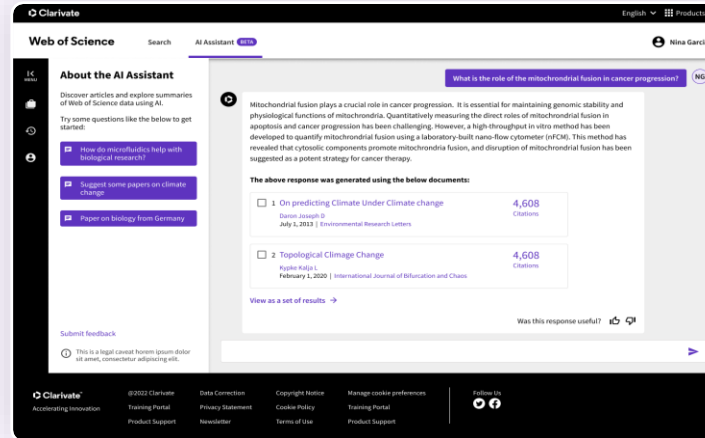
Clarivate

English Products

Web of Science Search AI Assistant BETA

Nina Garci

MENU

About the AI Assistant

Discover articles and explore summaries of Web of Science data using AI.

Try some questions like the below to get started:

How do microfluidics help with biological research?

Suggest some papers on climate change

Paper on biology from Germany

Submit feedback

This is a legal caveat lorem ipsum dolor sit amet, consectetur adipiscing elit.

What is the role of the mitochondrial fusion in cancer progression?

NG

Mitochondrial fusion plays a crucial role in cancer progression. It is essential for maintaining genomic stability and physiological functions of mitochondria. Quantitatively measuring the direct roles of mitochondrial fusion in apoptosis and cancer progression has been challenging. However, a high-throughput in vitro method has been developed to quantify mitochondrial fusion using a laboratory-built nano-flow cytometer (nFCM). This method has revealed that cytosolic components promote mitochondria fusion, and disruption of mitochondrial fusion has been suggested as a potent strategy for cancer therapy.

The above response was generated using the below documents:

1 On predicting Climate Under Climate change
Daron Joseph D
July 1, 2013 | Environmental Research Letters
4,608
Citations

2 Topological Climage Change
Kypke Kalja L
February 1, 2020 | International Journal of Bifurcation and Chaos
4,608
Citations

View as a set of results →

Was this response useful?

Clarivate
Accelerating Innovation

©2022 Clarivate
Training Portal
Product Support

Data Correction
Privacy Statement
Newsletter

Copyright Notice
Cookie Policy
Terms of Use

Manage cookie preferences
Training Portal
Product Support

Follow Us